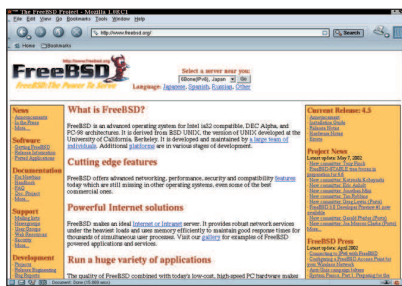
The FreeBSD Project - Mozilla 1.0RC1

File Edit View Go Bookmarks Tools Window Help

http://www.freebsd.org/

Search

Home Bookmarks

FreeBSD

The Power To Serve

Select a server near you:

Go

Language: Japanese, Spanish, Russian, Other

News

Software

Documentation

Support

Development

What is FreeBSD?

FreeBSD is an advanced operating system for Intel ia32 compatible, DEC Alpha, and PC-98 architectures. It is derived from BSD UNIX, the version of UNIX developed at the University of California, Berkeley. It is developed and maintained by a large team of individuals. Additional platforms are in various stages of development.

Cutting edge features

FreeBSD offers advanced networking, performance, security and compatibility features today which are still missing in other operating systems, even some of the best commercial ones.

Powerful Internet solutions

FreeBSD makes an ideal Internet or Intranet server. It provides robust network services under the heaviest loads and uses memory efficiently to maintain good response times for thousands of simultaneous user processes. Visit our gallery for examples of FreeBSD powered applications and services.

Run a huge variety of applications

The quality of FreeBSD combined with today's low-cost, high-speed PC hardware makes

Current Release: 4.5

Project News

Latest update: May 7, 2002

FreeBSD Press

Latest update: April 2002

Document: Done